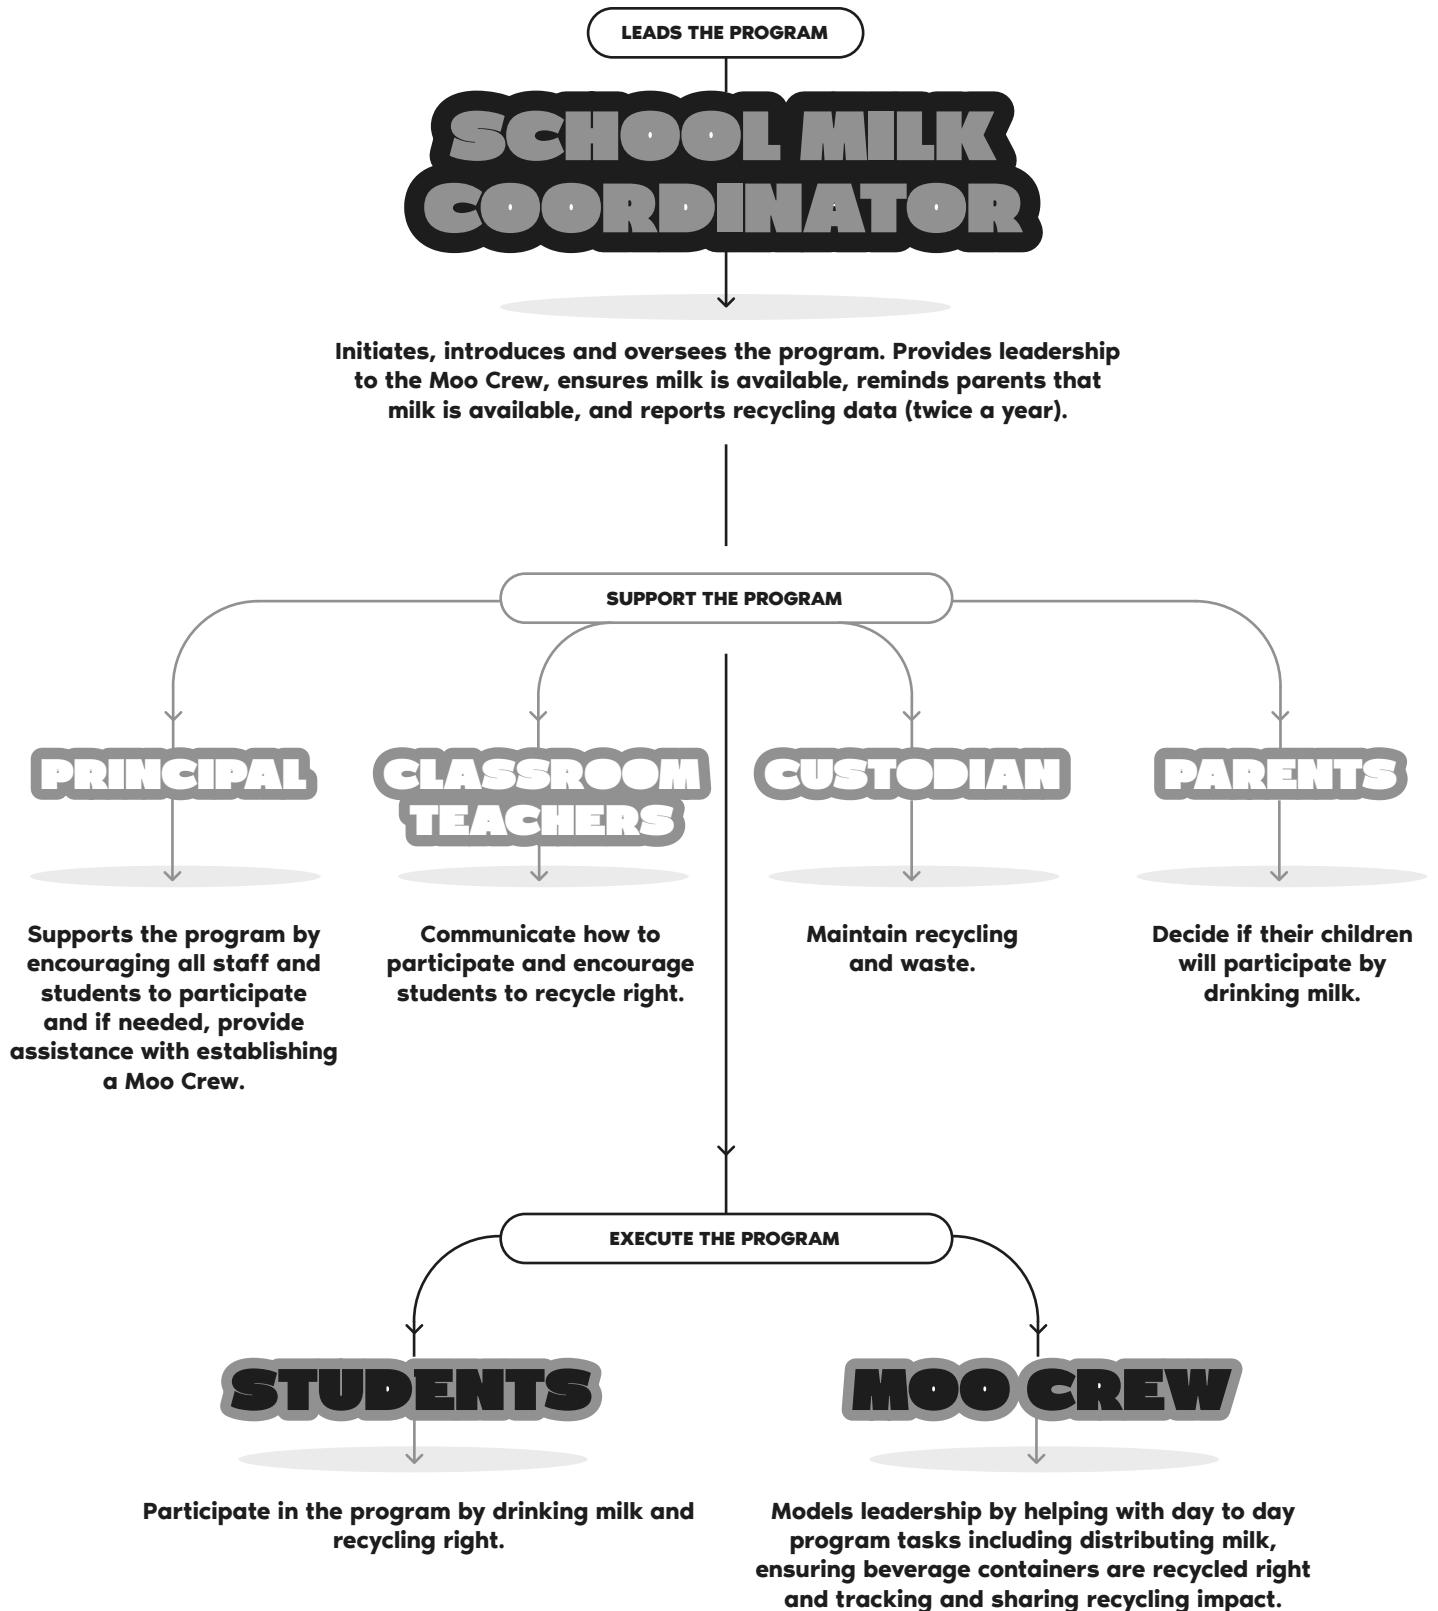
LEADS THE PROGRAM

SCHOOL MILK COORDINATOR

Initiates, introduces and oversees the program. Provides leadership to the Moo Crew, ensures milk is available, reminds parents that milk is available, and reports recycling data (twice a year).

SUPPORT THE PROGRAM

PRINCIPAL

Supports the program by encouraging all staff and students to participate and if needed, provide assistance with establishing a Moo Crew.

CLASSROOM TEACHERS

Communicate how to participate and encourage students to recycle right.

CUSTODIAN

Maintain recycling and waste.

PARENTS

Decide if their children will participate by drinking milk.

EXECUTE THE PROGRAM

STUDENTS

Participate in the program by drinking milk and recycling right.

MOO CREW

Models leadership by helping with day to day program tasks including distributing milk, ensuring beverage containers are recycled right and tracking and sharing recycling impact.